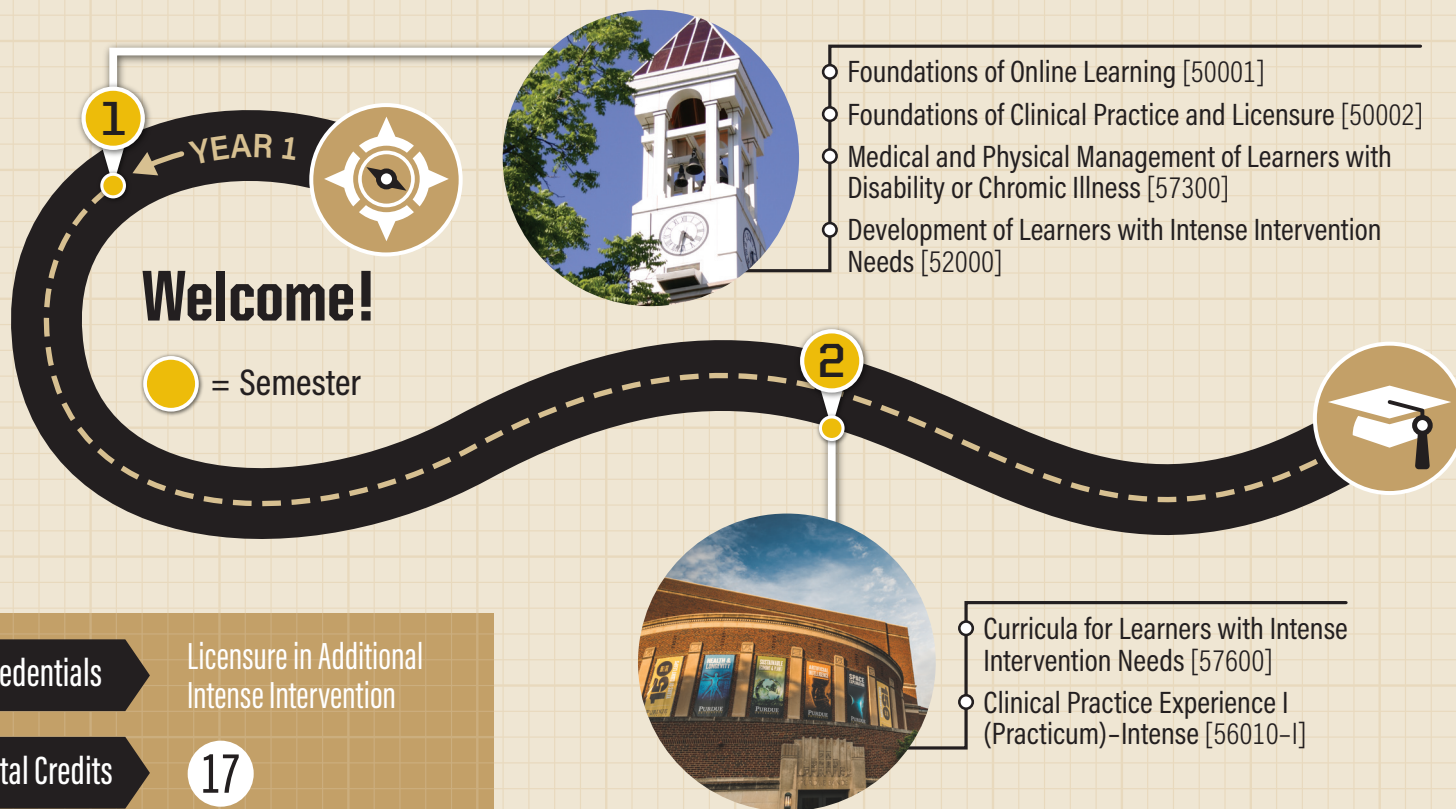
1

YEAR 1

Welcome!

= Semester

Foundations of Online Learning [50001]

Foundations of Clinical Practice and Licensure [50002]

Medical and Physical Management of Learners with Disability or Chromic Illness [57300]

Development of Learners with Intense Intervention Needs [52000]

2

Curricula for Learners with Intense Intervention Needs [57600]

Clinical Practice Experience I (Practicum)–Intense [56010–I]

edentials

Licensure in Additional Intense Intervention

tal Credits

17